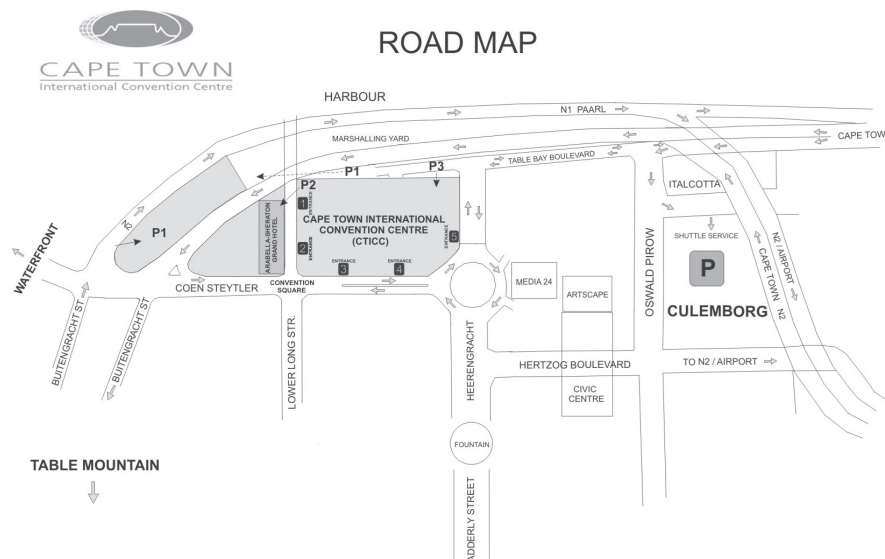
CAPE TOWN
International Convention Centre

ROAD MAP

HARBOUR

N1 PAARL

MARSHALLING YARD

CAPE TOW

TABLE BAY BOULEVARD

P1

P1

P2

P3

ITALCOTTA

ARABELLA SHERATON GRAND HOTEL

1 ENTRANCE

2 ENTRANCE

3 ENTRANCE

4 ENTRANCE

5 ENTRANCE

CAPE TOWN INTERNATIONAL CONVENTION CENTRE (CTICC)

SHUTTLE SERVICE

P

N2 / AIRPORT

CAPE TOWN N2

WATERFRONT

COEN STEYTLER

CONVENTION SQUARE

MEDIA 24

ARTSCAPE

OSWALD PIROW

CULEMBORG

BUITENGRACHT ST

BUITENGRACHT ST

LOWER LONG STR.

HEERENGRACHT

HERTZOG BOULEVARD

TO N2 / AIRPORT

CIVIC CENTRE

FOUNTAIN

TABLE MOUNTAIN

ADDERLY STREET